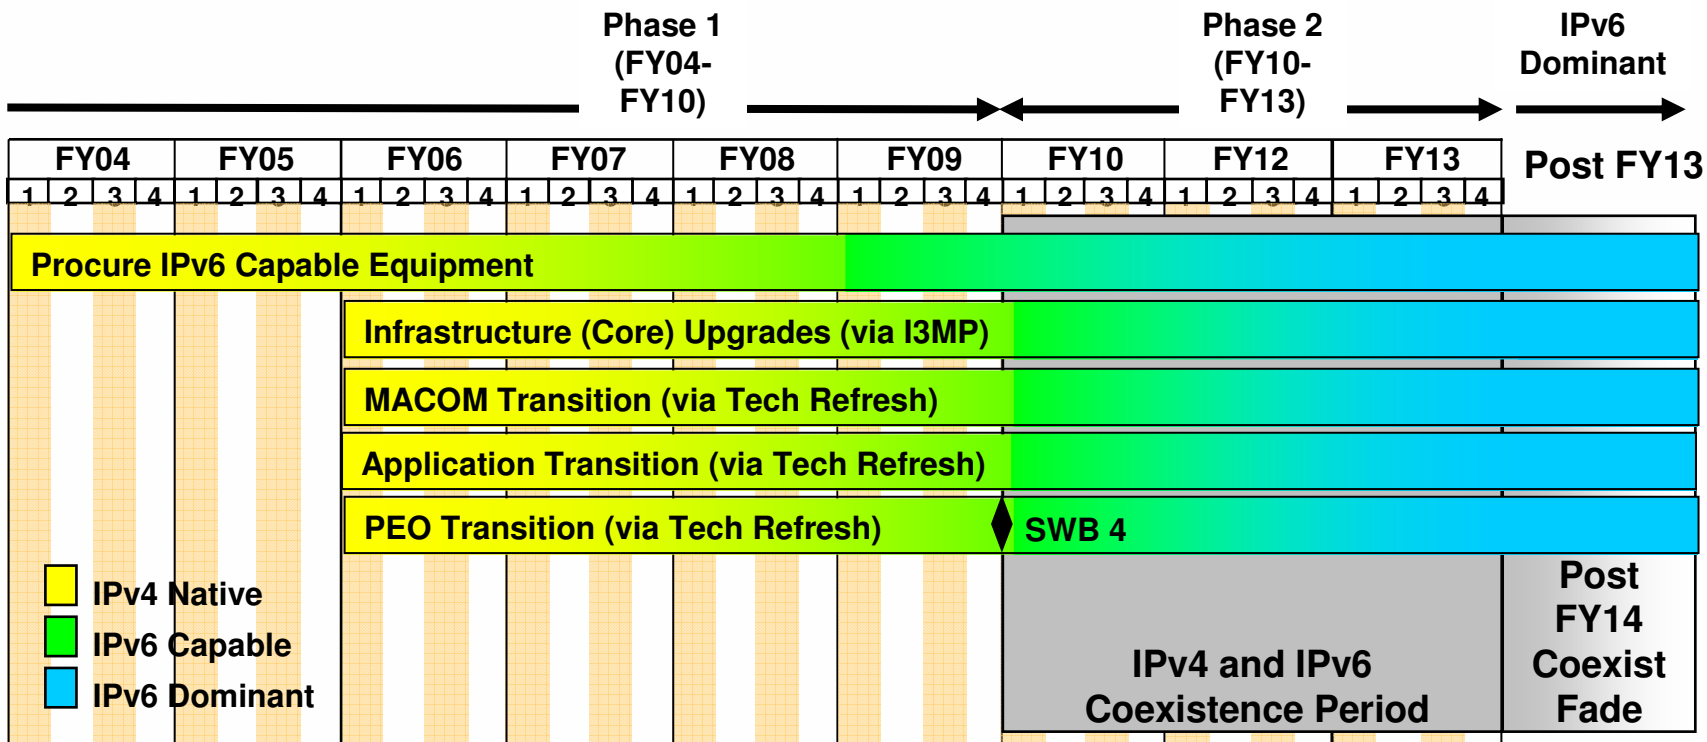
Phase 1 (FY04-FY10)

Phase 2 (FY10-FY13)

IPv6 Dominant

| FY04 | FY05 | FY06 | FY07 | FY08 | FY09 | FY10 | FY12 | FY13 |
|---|---|---|---|---|---|---|---|---|
| 1 2 3 4 | 1 2 3 4 | 1 2 3 4 | 1 2 3 4 | 1 2 3 4 | 1 2 3 4 | 1 2 3 4 | 1 2 3 4 | 1 2 3 4 |

Post FY13

Procure IPv6 Capable Equipment

Infrastructure (Core) Upgrades (via I3MP)

MACOM Transition (via Tech Refresh)

Application Transition (via Tech Refresh)

PEO Transition (via Tech Refresh)

SWB 4

IPv4 Native

IPv6 Capable

IPv6 Dominant

IPv4 and IPv6 Coexistence Period

Post FY14 Coexist Fade